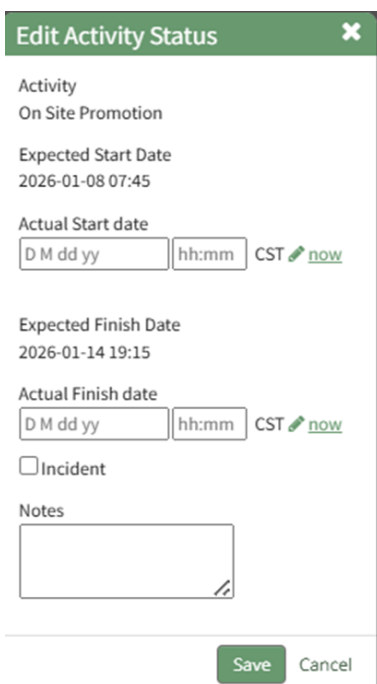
Edit Activity Status

Activity
On Site Promotion

Expected Start Date
2026-01-08 07:45

Actual Start date
D M dd yy hh:mm CST now

Expected Finish Date
2026-01-14 19:15

Actual Finish date
D M dd yy hh:mm CST now

Incident

Notes

Save Cancel